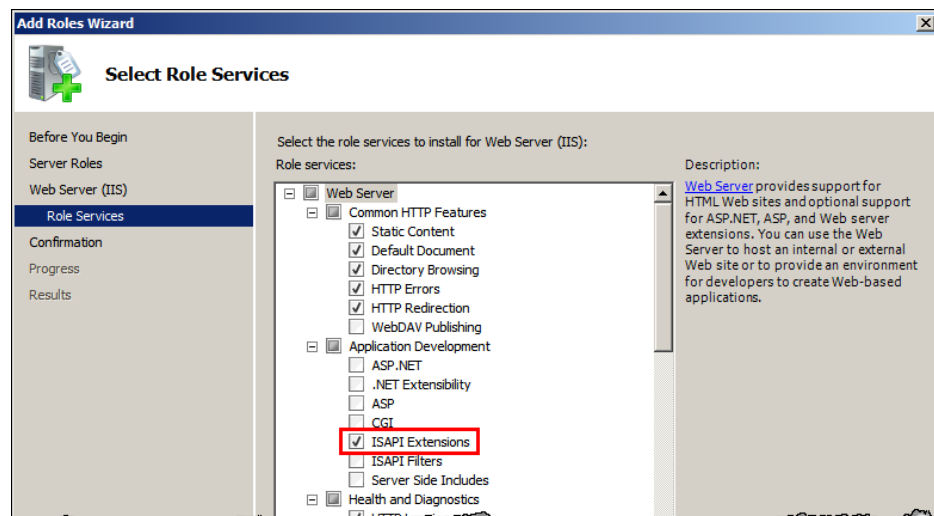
Add Roles Wizard

Select Role Services

Before You Begin
Server Roles
Web Server (IIS)
Role Services
Confirmation
Progress
Results

Select the role services to install for Web Server (IIS):
Role services:

Web Server
Common HTTP Features
Static Content
Default Document
Directory Browsing
HTTP Errors
HTTP Redirection
WebDAV Publishing
Application Development
ASP.NET
.NET Extensibility
ASP
CGI
ISAPI Extensions
ISAPI Filters
Server Side Includes
Health and Diagnostics
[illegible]

Description:
Web Server provides support for HTML Web sites and optional support for ASP.NET, ASP, and Web server extensions. You can use the Web Server to host an internal or external Web site or to provide an environment for developers to create Web-based applications.